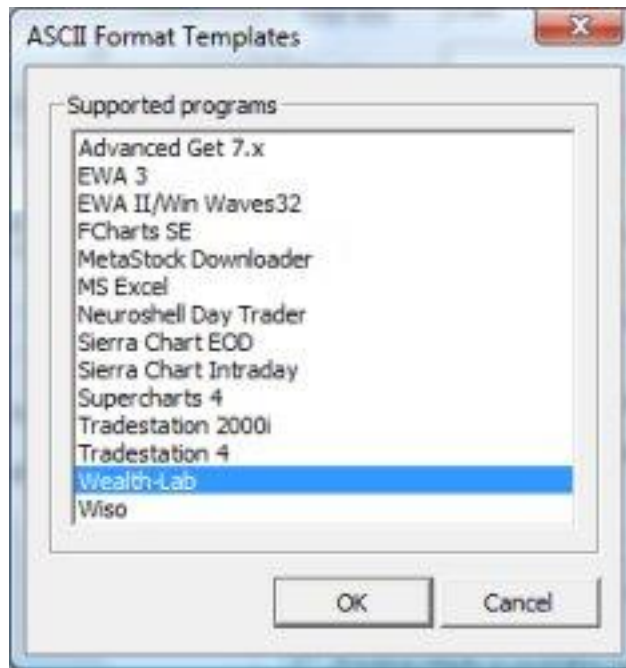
ASCII Format Templates

Supported programs

Advanced Get 7.x
EWA 3
EWA II/Win Waves32
FCharts SE
MetaStock Downloader
MS Excel
Neuroshell Day Trader
Sierra Chart EOD
Sierra Chart Intraday
Supercharts 4
Tradestation 2000i
Tradestation 4
Wealth-Lab
Wiso

OK
Cancel